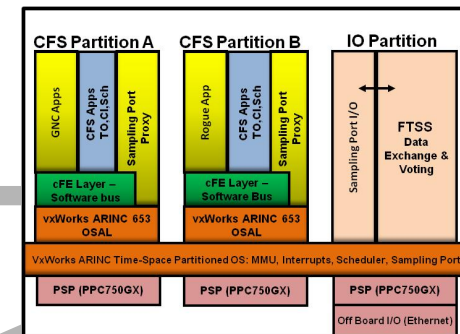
CFS Partition A

GNC Apps

CFS Apps TO,CI,Sch

Sampling Port Proxy

cFE Layer – Software bus

vxWorks ARINC 653 OSAL

CFS Partition B

Rogue App

CFS Apps TO,CI,Sch

Sampling Port Proxy

cFE Layer – Software bus

vxWorks ARINC 653 OSAL

IO Partition

Sampling Port I/O

FTSS Data Exchange & Voting

VxWorks ARINC Time-Space Partitioned OS: MMU, Interrupts, Scheduler, Sampling Port

PSP (PPC750GX)

PSP (PPC750GX)

PSP (PPC750GX)

Off Board I/O (Ethernet)